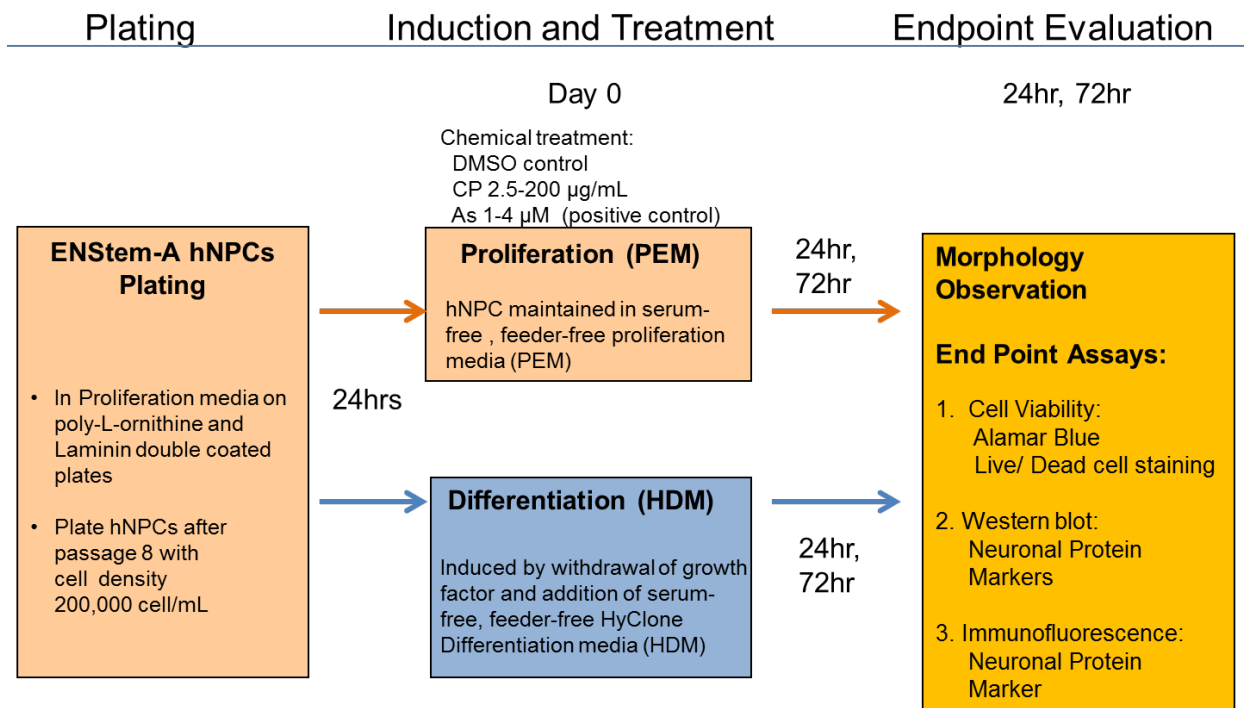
Plating

Induction and Treatment

Endpoint Evaluation

Day 0

24hr, 72hr

Chemical treatment:
DMSO control
CP 2.5-200 μg/mL
As 1-4 μM (positive control)

ENStem-A hNPCs Plating

• In Proliferation media on poly-L-ornithine and Laminin double coated plates

• Plate hNPCs after passage 8 with cell density 200,000 cell/mL

24hrs

Proliferation (PEM)

hNPC maintained in serum-free , feeder-free proliferation media (PEM)

Differentiation (HDM)

Induced by withdrawal of growth factor and addition of serum-free, feeder-free HyClone Differentiation media (HDM)

24hr, 72hr

24hr, 72hr

Morphology Observation

End Point Assays:

1. Cell Viability:
Alamar Blue
Live/ Dead cell staining

2. Western blot:
Neuronal Protein Markers

3. Immunofluorescence:
Neuronal Protein Marker